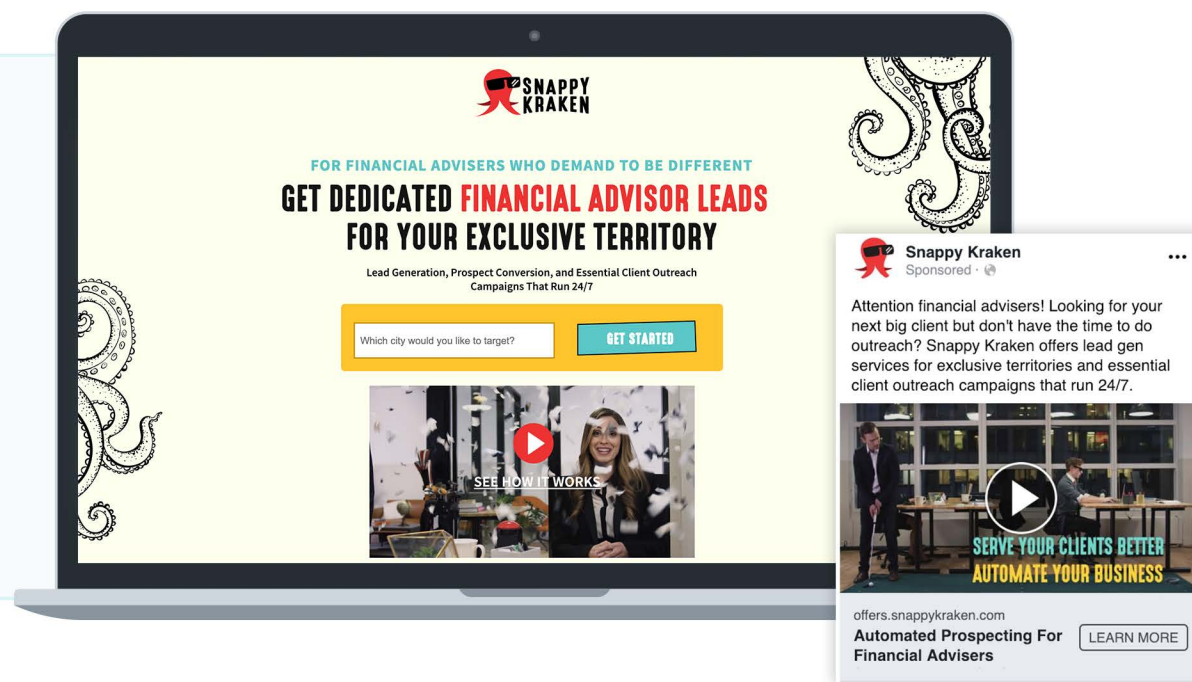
SNAPPY KRAKEN

FOR FINANCIAL ADVISERS WHO DEMAND TO BE DIFFERENT

GET DEDICATED FINANCIAL ADVISOR LEADS FOR YOUR EXCLUSIVE TERRITORY

Lead Generation, Prospect Conversion, and Essential Client Outreach Campaigns That Run 24/7

Which city would you like to target?

GET STARTED

SEE HOW IT WORKS

Snappy Kraken
Sponsored ·

...

Attention financial advisers! Looking for your next big client but don't have the time to do outreach? Snappy Kraken offers lead gen services for exclusive territories and essential client outreach campaigns that run 24/7.

SERVE YOUR CLIENTS BETTER
AUTOMATE YOUR BUSINESS

offers.snappykraken.com
Automated Prospecting For Financial Advisers

LEARN MORE